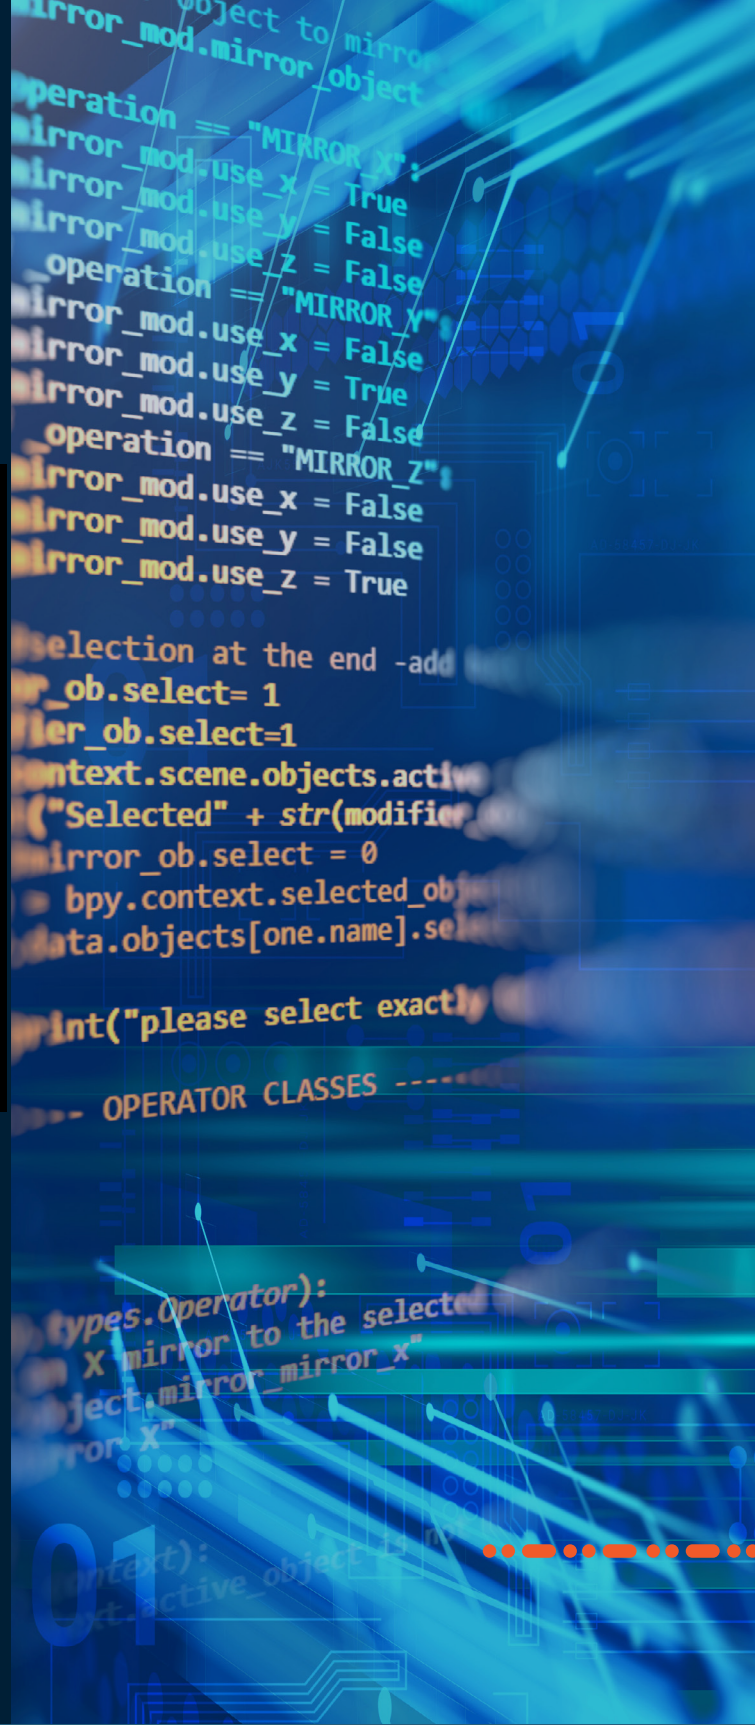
object to mirror
irror_mod.mirror_object

peration == "MIRROR_X":
irror_mod.use_x = True
irror_mod.use_y = False
irror_mod.use_z = False
_operation == "MIRROR_Y":
irror_mod.use_x = False
irror_mod.use_y = True
irror_mod.use_z = False
_operation == "MIRROR_Z":
irror_mod.use_x = False
irror_mod.use_y = False
irror_mod.use_z = True

selection at the end -add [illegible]
_ob.select= 1
er_ob.select=1
ntext.scene.objects.active
("Selected" + str(modifier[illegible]
irror_ob.select = 0
bpy.context.selected_ob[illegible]
ata.objects[one.name].se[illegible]

int("please select exactly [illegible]

- OPERATOR CLASSES ----

types.Operator):
X mirror to the selected
ject.mirror_mirror_x"
ror X"

ntext):
xt.active_object
01